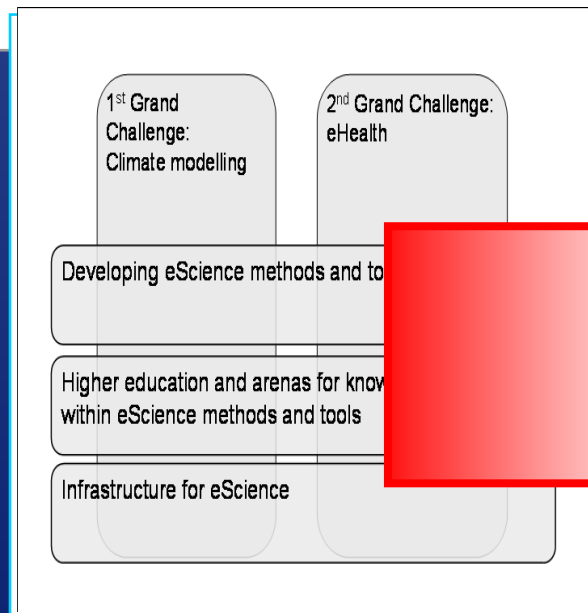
1$^{st}$ Grand Challenge: Climate modelling

2$^{nd}$ Grand Challenge: eHealth

Developing eScience methods and to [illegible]

Higher education and arenas for know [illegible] within eScience methods and tools

Infrastructure for eScience